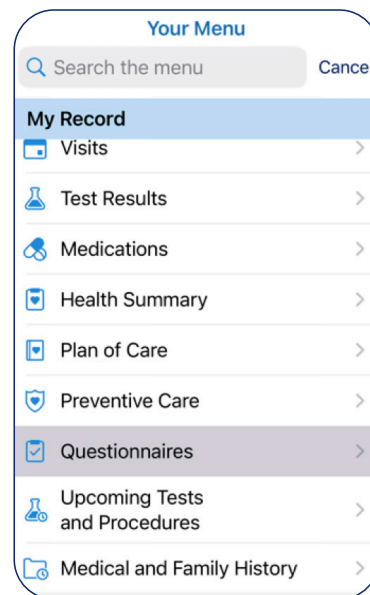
Your Menu

Search the menu

Cance

My Record

Visits

Test Results

Medications

Health Summary

Plan of Care

Preventive Care

Questionnaires

Upcoming Tests and Procedures

Medical and Family History